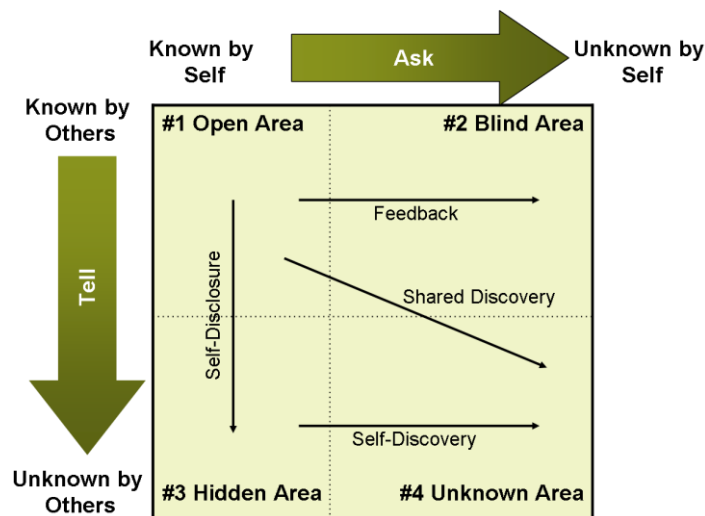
Known by Self

Ask

Unknown by Self

Known by Others

Tell

Unknown by Others

#1 Open Area

#2 Blind Area

Feedback

Self-Disclosure

Shared Discovery

Self-Discovery

#3 Hidden Area

#4 Unknown Area